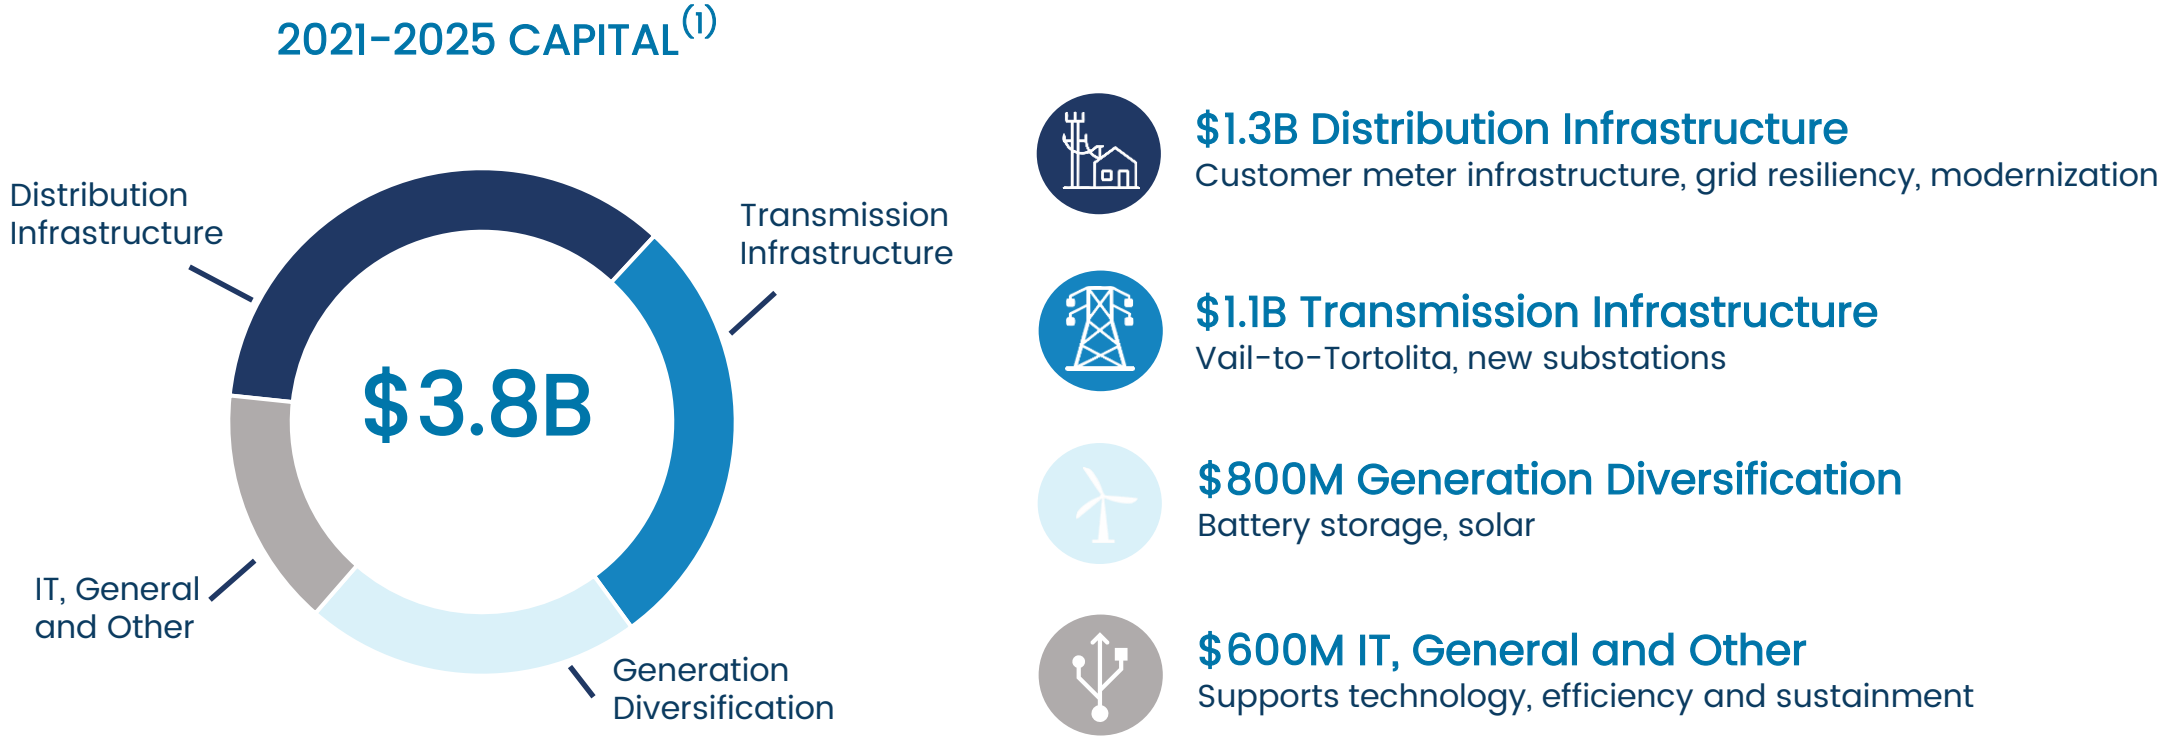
2021-2025 CAPITAL$^{(1)}$

Distribution Infrastructure

Transmission Infrastructure

$3.8B

IT, General and Other

Generation Diversification

$1.3B Distribution Infrastructure
Customer meter infrastructure, grid resiliency, modernization

$1.1B Transmission Infrastructure
Vail-to-Tortolita, new substations

$800M Generation Diversification
Battery storage, solar

$600M IT, General and Other
Supports technology, efficiency and sustainment